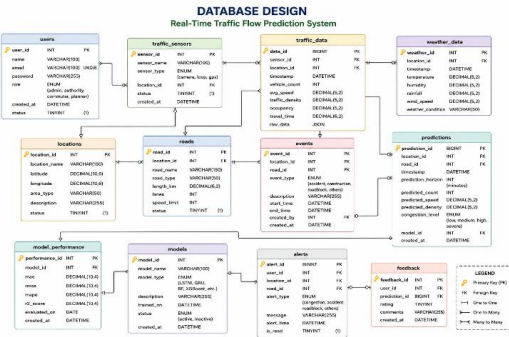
DATABASE DESIGN
Real-Time Traffic Flow Prediction System

users
| user_id | INT | PK |
|---|---|---|
| name | VARCHAR(100) | |
| email | VARCHAR(100) | UNIQUE |
| password | VARCHAR(255) | |
| role | ENUM (admin, authority, commuter, planner) | |
| created_at | DATETIME | |
| status | TINYINT | (1) |

traffic_sensors
| sensor_id | INT | PK |
|---|---|---|
| sensor_name | VARCHAR(50) | |
| sensor_type | ENUM (camera, loop, gps) | |
| location_id | INT | FK |
| status | TINYINT | (1) |
| created_at | DATETIME | |

traffic_data
| data_id | BIGINT | PK |
|---|---|---|
| sensor_id | INT | FK |
| location_id | INT | FK |
| timestamp | DATETIME | |
| vehicle_count | INT | |
| avg_speed | DECIMAL(5,2) | |
| traffic_density | DECIMAL(5,2) | |
| occupancy | DECIMAL(5,2) | |
| travel_time | DECIMAL(5,2) | |
| raw_data | JSON | |

weather_data
| weather_id | INT | PK |
|---|---|---|
| location_id | INT | FK |
| timestamp | DATETIME | |
| temperature | DECIMAL(5,2) | |
| humidity | DECIMAL(5,2) | |
| rainfall | DECIMAL(5,2) | |
| wind_speed | DECIMAL(5,2) | |
| weather_condition | VARCHAR(50) | |

locations
| location_id | INT | PK |
|---|---|---|
| location_name | VARCHAR(100) | |
| latitude | DECIMAL(10,6) | |
| longitude | DECIMAL(10,6) | |
| area_type | VARCHAR(50) | |
| description | VARCHAR(255) | |
| status | TINYINT | (1) |

roads
| road_id | INT | PK |
|---|---|---|
| location_id | INT | FK |
| road_name | VARCHAR(100) | |
| road_type | VARCHAR(50) | |
| length_km | DECIMAL(6,2) | |
| lanes | INT | |
| speed_limit | INT | |
| status | TINYINT | (1) |

events
| event_id | INT | PK |
|---|---|---|
| location_id | INT | FK |
| road_id | INT | FK |
| event_type | ENUM (accident, construction, roadblock, others) | |
| description | VARCHAR(255) | |
| start_time | DATETIME | |
| end_time | DATETIME | |
| created_by | INT | FK |
| created_at | DATETIME | |

predictions
| prediction_id | BIGINT | PK |
|---|---|---|
| location_id | INT | FK |
| road_id | INT | FK |
| timestamp | DATETIME | |
| prediction_horizon | INT (minutes) | |
| predicted_count | INT | |
| predicted_speed | DECIMAL(5,2) | |
| predicted_density | DECIMAL(5,2) | |
| congestion_level | ENUM (low, medium, high, severe) | |
| model_id | INT | FK |
| created_at | DATETIME | |

model_performance
| performance_id | INT | PK |
|---|---|---|
| model_id | INT | FK |
| mae | DECIMAL(10,4) | |
| rmse | DECIMAL(10,4) | |
| mape | DECIMAL(10,4) | |
| r2_score | DECIMAL(10,4) | |
| evaluated_on | DATE | |
| created_at | DATETIME | |

models
| model_id | INT | PK |
|---|---|---|
| model_name | VARCHAR(100) | |
| model_type | ENUM (LSTM, GRU, RF, XGBoost, etc.) | |
| description | VARCHAR(255) | |
| trained_on | DATETIME | |
| status | ENUM (active, inactive) | |
| created_at | DATETIME | |

alerts
| alert_id | BIGINT | PK |
|---|---|---|
| user_id | INT | FK |
| location_id | INT | FK |
| road_id | INT | FK |
| alert_type | ENUM (congestion, accident, roadblock, others) | |
| message | VARCHAR(255) | |
| alert_time | DATETIME | |
| is_read | TINYINT | (1) |

feedback
| feedback_id | INT | PK |
|---|---|---|
| user_id | INT | FK |
| prediction_id | BIGINT | FK |
| rating | TINYINT | |
| comments | VARCHAR(255) | |
| created_at | DATETIME | |

LEGEND
Primary Key (PK)
Foreign Key
One to One
One to Many
Many to Many